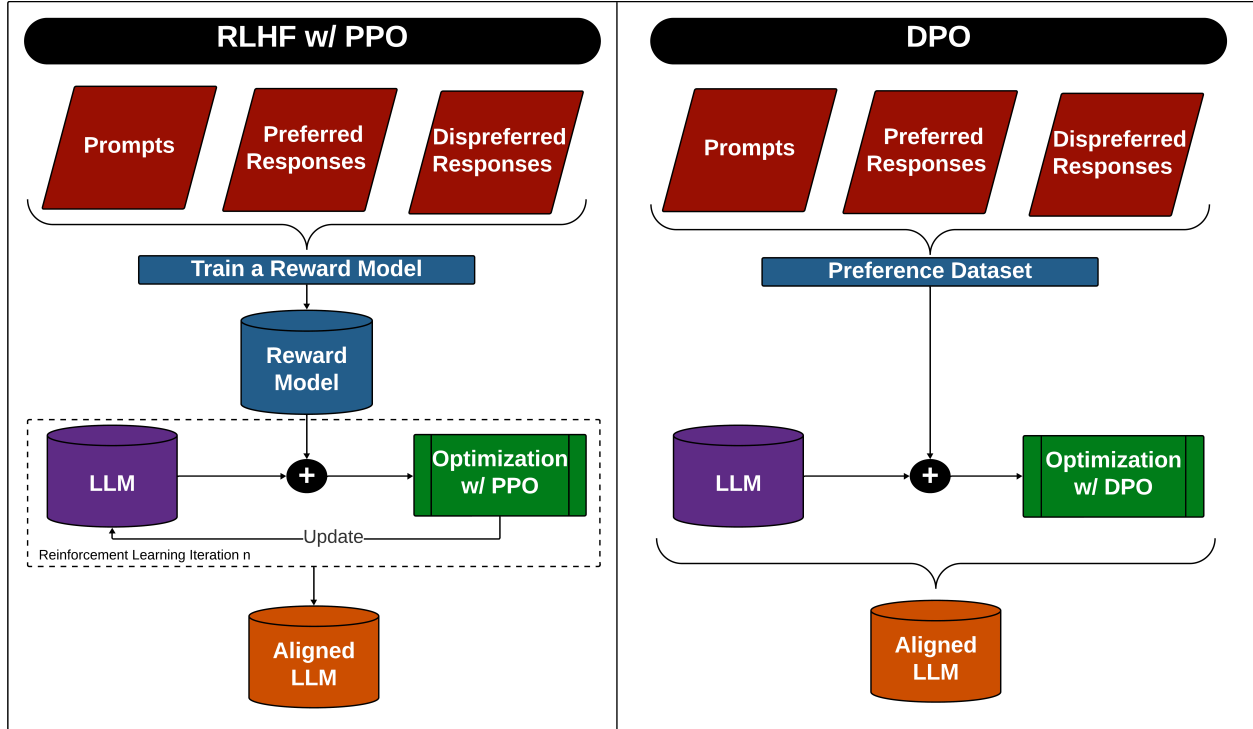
RLHF w/ PPO

Prompts

Preferred Responses

Dispreferred Responses

Train a Reward Model

Reward Model

LLM

+

Optimization w/ PPO

Update

Reinforcement Learning Iteration n

Aligned LLM

DPO

Prompts

Preferred Responses

Dispreferred Responses

Preference Dataset

LLM

+

Optimization w/ DPO

Aligned LLM